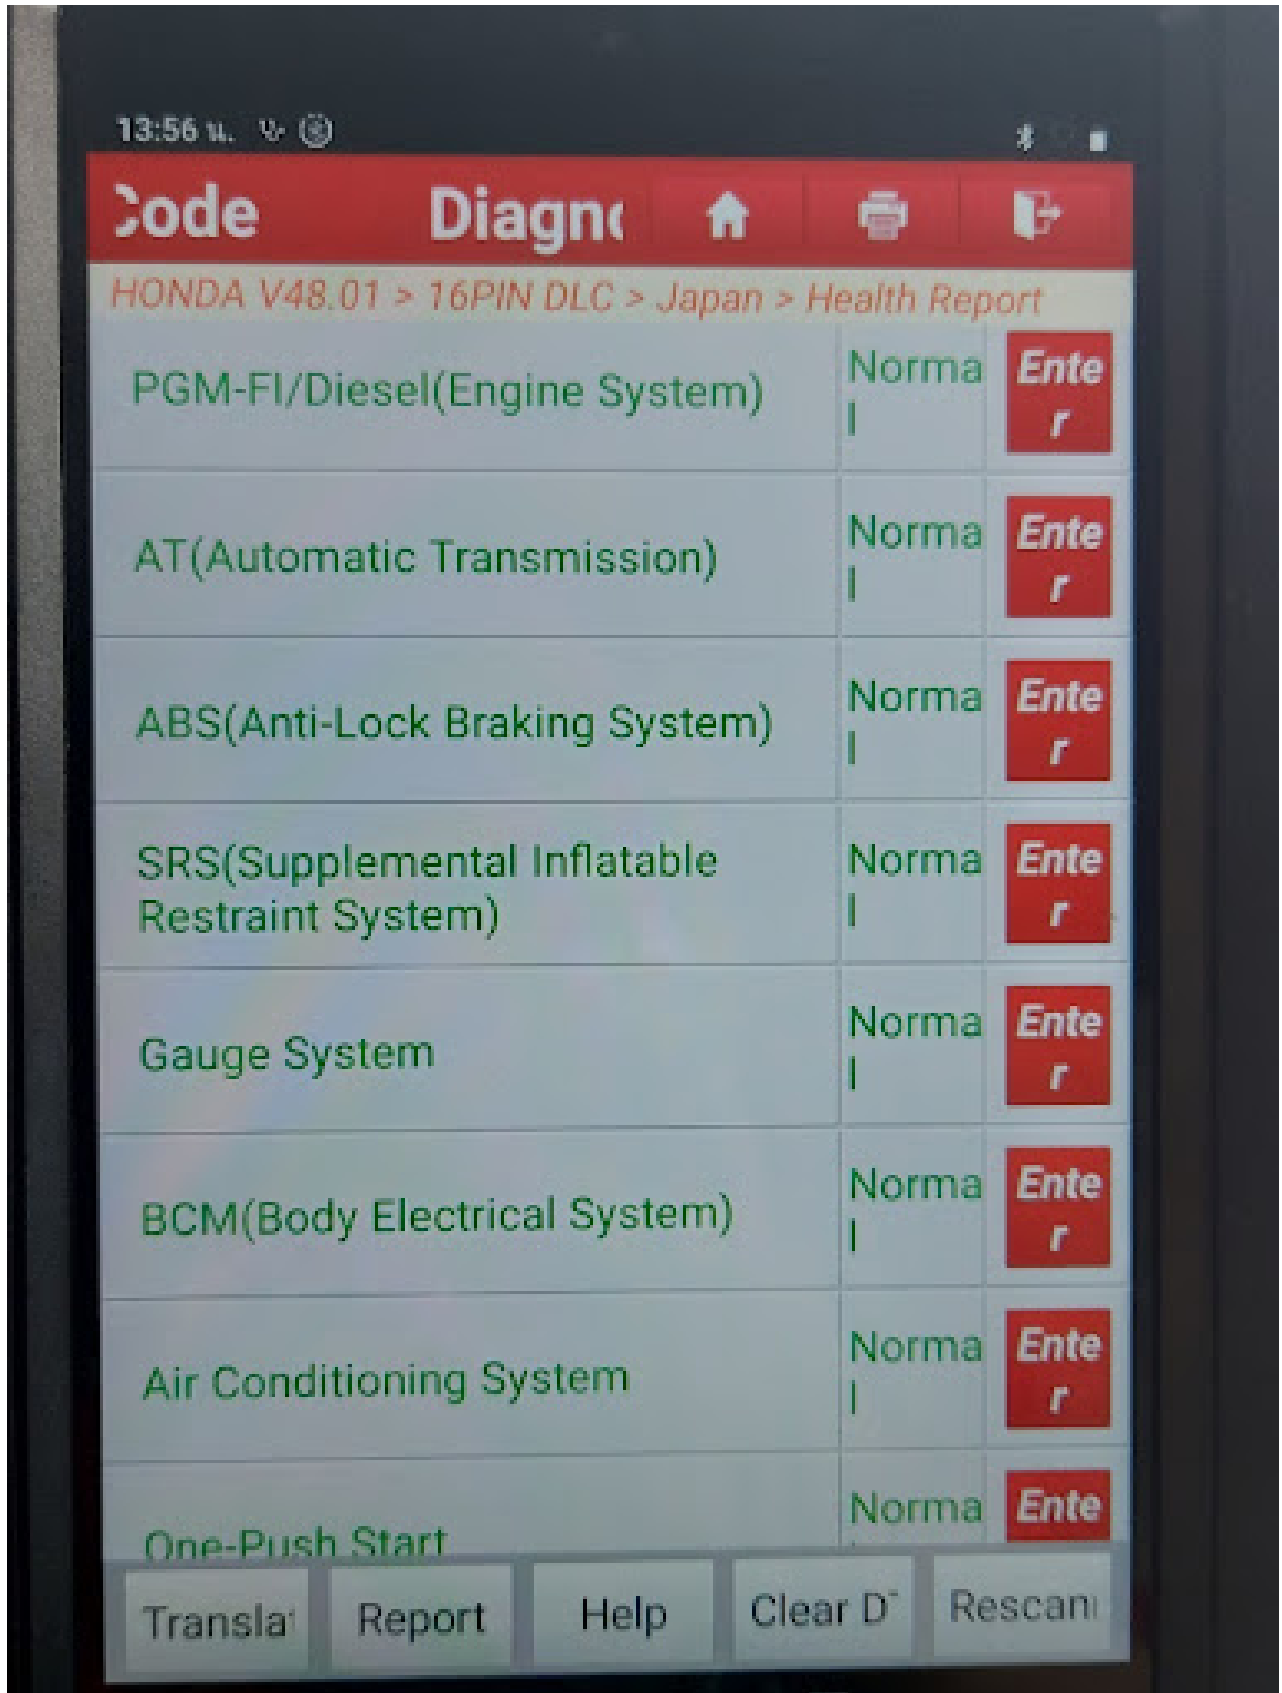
13:56 น.

Code Diagn

HONDA V48.01 > 16PIN DLC > Japan > Health Report

| | | |
|---|---|---|
| PGM-FI/Diesel(Engine System) | Norma l | Ente r |
| AT(Automatic Transmission) | Norma l | Ente r |
| ABS(Anti-Lock Braking System) | Norma l | Ente r |
| SRS(Supplemental Inflatable Restraint System) | Norma l | Ente r |
| Gauge System | Norma l | Ente r |
| BCM(Body Electrical System) | Norma l | Ente r |
| Air Conditioning System | Norma l | Ente r |
| One-Push Start | Norma | Ente |

Transla Report Help Clear D Rescan